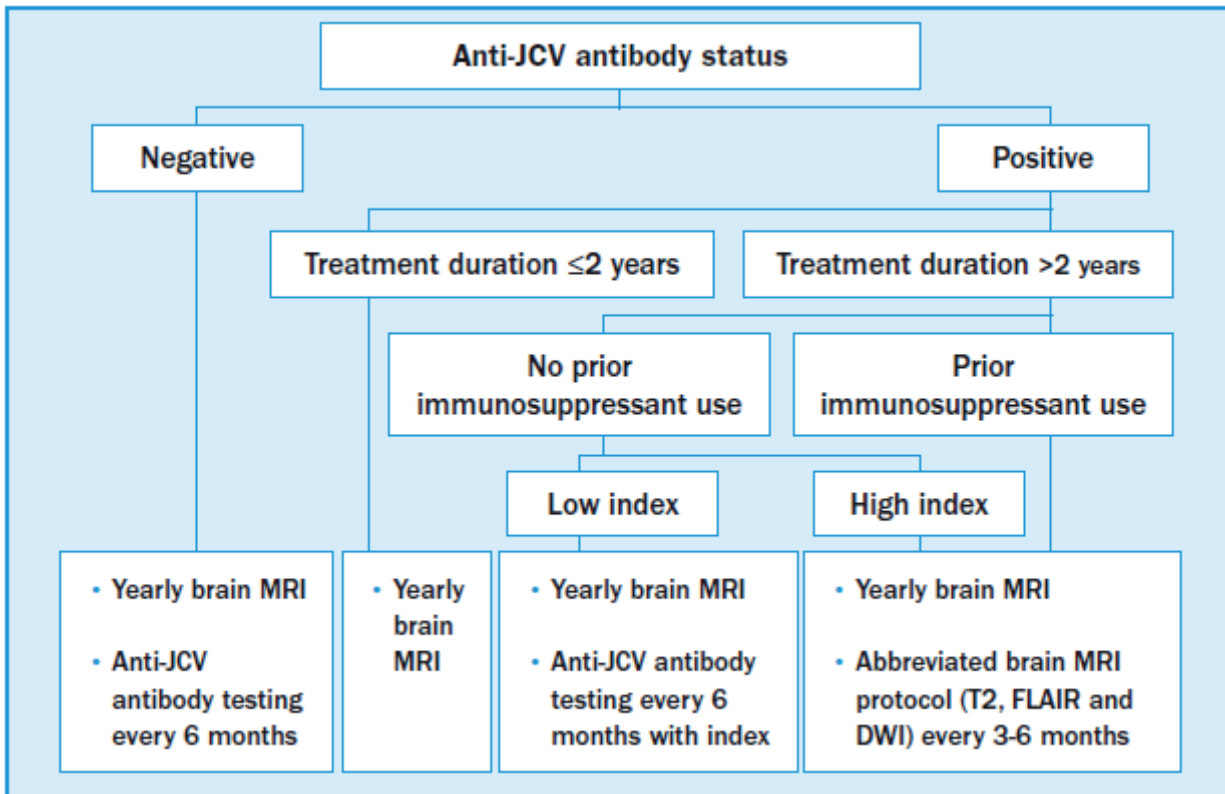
Anti-JCV antibody status

Negative

Positive

Treatment duration ≤2 years

Treatment duration >2 years

No prior immunosuppressant use

Prior immunosuppressant use

Low index

High index

• Yearly brain MRI
• Anti-JCV antibody testing every 6 months

• Yearly brain MRI

• Yearly brain MRI
• Anti-JCV antibody testing every 6 months with index

• Yearly brain MRI
• Abbreviated brain MRI protocol (T2, FLAIR and DWI) every 3-6 months